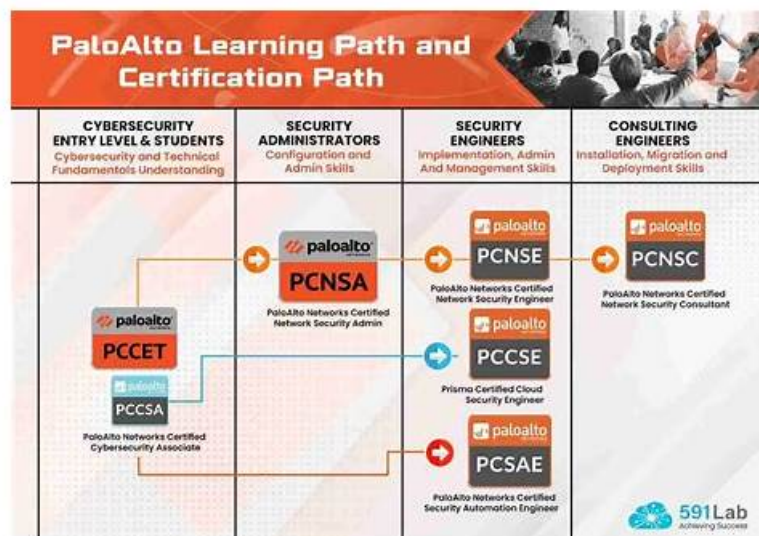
PaloAlto Learning Path and Certification Path

CYBERSECURITY ENTRY LEVEL & STUDENTS
Cybersecurity and Technical Fundamentals Understanding

SECURITY ADMINISTRATORS
Configuration and Admin Skills

SECURITY ENGINEERS
Implementation, Admin And Management Skills

CONSULTING ENGINEERS
Installation, Migration and Deployment Skills

paloalto
PCNSA
PaloAlto Networks Certified Network Security Admin

paloalto
PCNSE
PaloAlto Networks Certified Network Security Engineer

paloalto
PCNSC
PaloAlto Networks Certified Network Security Consultant

paloalto
PCCET

paloalto
PCCSA
PaloAlto Networks Certified Cybersecurity Associate

paloalto
PCCSE
Prisma Certified Cloud Security Engineer

paloalto
PCSAE
PaloAlto Networks Certified Security Automation Engineer

591Lab
Achieving Success